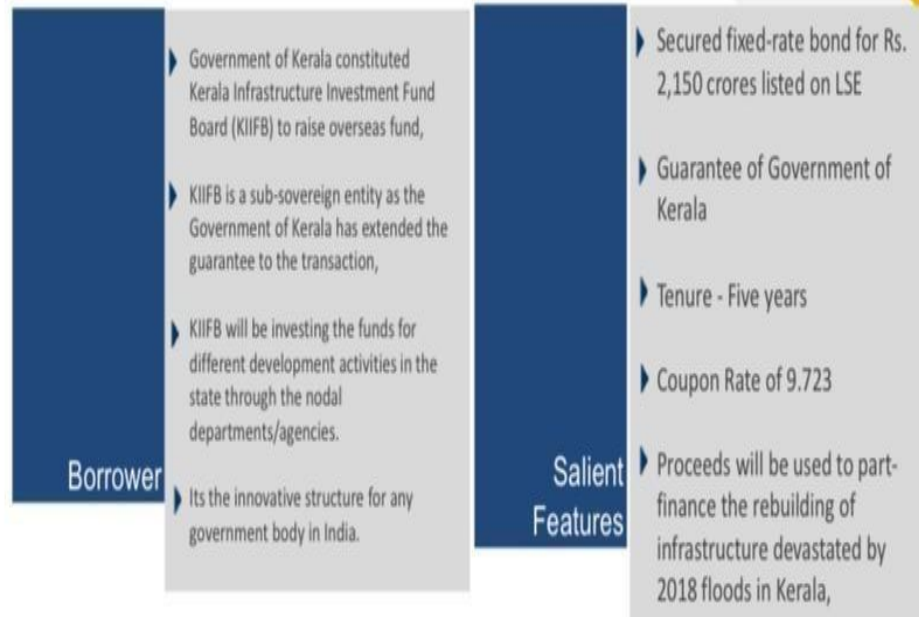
Borrower

Government of Kerala constituted Kerala Infrastructure Investment Fund Board (KIIFB) to raise overseas fund,

KIIFB is a sub-sovereign entity as the Government of Kerala has extended the guarantee to the transaction,

KIIFB will be investing the funds for different development activities in the state through the nodal departments/agencies.

Its the innovative structure for any government body in India.

Salient Features

Secured fixed-rate bond for Rs. 2,150 crores listed on LSE

Guarantee of Government of Kerala

Tenure - Five years

Coupon Rate of 9.723

Proceeds will be used to part-finance the rebuilding of infrastructure devastated by 2018 floods in Kerala,